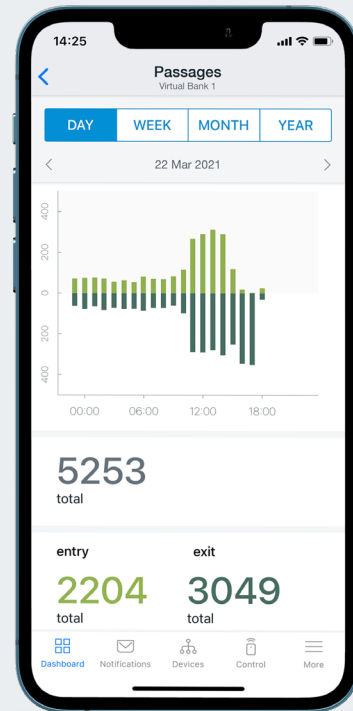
14:25

Passages
Virtual Bank 1

DAY WEEK MONTH YEAR

22 Mar 2021

400
200
0
200
400

00:00 06:00 12:00 18:00

5253
total

entry
2204
total

exit
3049
total

Dashboard Notifications Devices Control More